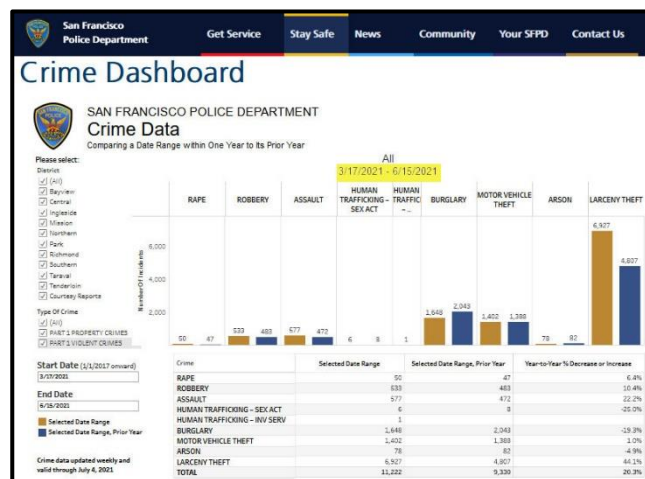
San Francisco Police Department

Get Service | Stay Safe | News | Community | Your SFPD | Contact Us

Crime Dashboard

SAN FRANCISCO POLICE DEPARTMENT
Crime Data
Comparing a Date Range within One Year to Its Prior Year

Please select:
District
(All)
Bayview
Central
Ingleside
Mission
Northern
Park
Richmond
Southern
Taraval
Tenderloin
Courtesy Reports

Type Of Crime
(All)
PART 1 PROPERTY CRIMES
PART 1 VIOLENT CRIMES

Start Date (1/1/2017 onward)
3/17/2021

End Date
6/15/2021

Selected Date Range
Selected Date Range, Prior Year

Crime data updated weekly and valid through July 4, 2021

All
3/17/2021 - 6/15/2021

RAPE | ROBBERY | ASSAULT | HUMAN TRAFFICKING – SEX ACT | HUMAN TRAFFIC – ... | BURGLARY | MOTOR VEHICLE THEFT | ARSON | LARCENY THEFT

Number Of Incidents
6,000
4,000
2,000

50 47 533 483 577 472 6 8 1 1,648 2,043 1,402 1,388 78 82 6,927 4,807

| Crime | Selected Date Range | Selected Date Range, Prior Year | Year-to-Year % Decrease or Increase |
|---|---|---|---|
| RAPE | 50 | 47 | 6.4% |
| ROBBERY | 533 | 483 | 10.4% |
| ASSAULT | 577 | 472 | 22.2% |
| HUMAN TRAFFICKING – SEX ACT | 6 | 8 | -25.0% |
| HUMAN TRAFFICKING – INV SERV | 1 | | |
| BURGLARY | 1,648 | 2,043 | -19.3% |
| MOTOR VEHICLE THEFT | 1,402 | 1,388 | 1.0% |
| ARSON | 78 | 82 | -4.9% |
| LARCENY THEFT | 6,927 | 4,807 | 44.1% |
| TOTAL | 11,222 | 9,330 | 20.3% |